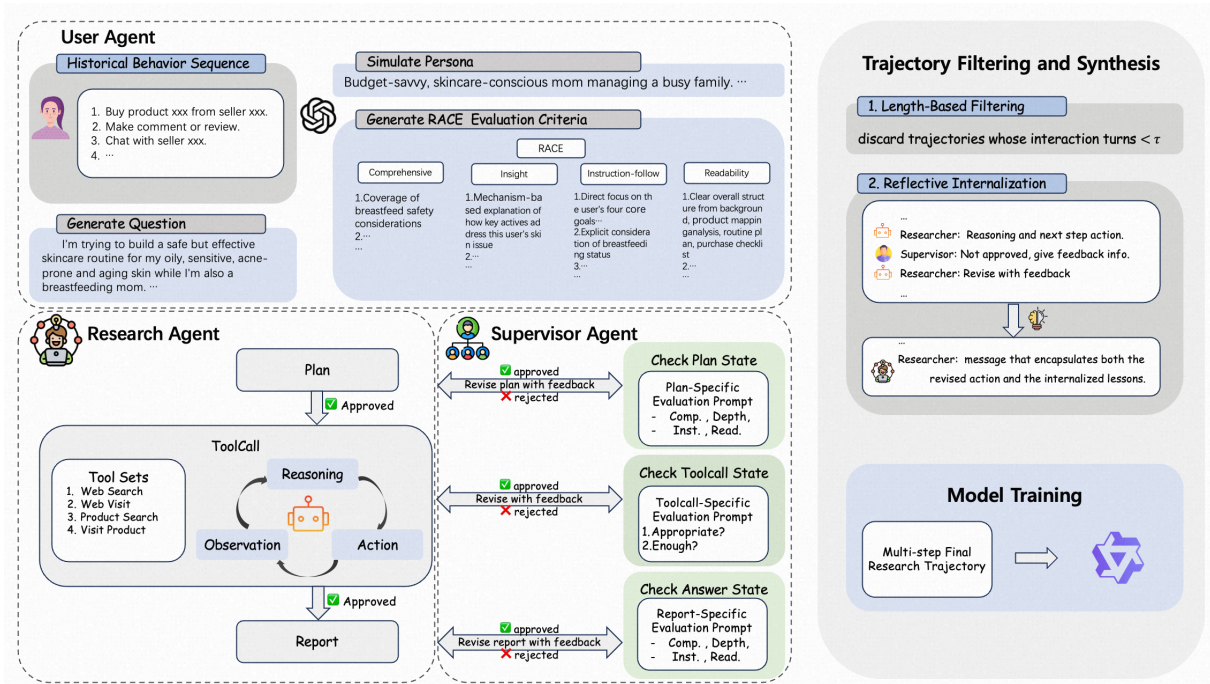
User Agent

Historical Behavior Sequence

1. Buy product xxx from seller xxx.
2. Make comment or review.
3. Chat with seller xxx.
4. ···

Generate Question

I'm trying to build a safe but effective skincare routine for my oily, sensitive, acne-prone and aging skin while I'm also a breastfeeding mom. ···

Simulate Persona

Budget-savvy, skincare-conscious mom managing a busy family. ···

Generate RACE Evaluation Criteria

RACE

Comprehensive

1.Coverage of breastfeed safety considerations
2.···
···

Insight

1.Mechanism-based explanation of how key actives address this user's skin issue
2.···
···

Instruction-follow

1.Direct focus on the user's four core goals···
2.Explicit consideration of breastfeeding status
3.···
···

Readability

1.Clear overall structure from background, product mapping analysis, routine plan, purchase checklist
2.···
···

Trajectory Filtering and Synthesis

1. Length-Based Filtering

discard trajectories whose interaction turns $< \tau$

2. Reflective Internalization

...
Researcher: Reasoning and next step action.
Supervisor: Not approved, give feedback info.
Researcher: Revise with feedback
...

...
Researcher: message that encapsulates both the revised action and the internalized lessons.

Model Training

Multi-step Final Research Trajectory

Research Agent

Plan

Approved

ToolCall

Tool Sets
1. Web Search
2. Web Visit
3. Product Search
4. Visit Product

Reasoning

Observation

Action

Approved

Report

Supervisor Agent

approved
Revise plan with feedback
rejected

Check Plan State

Plan-Specific Evaluation Prompt
- Comp. , Depth,
- Inst. , Read.

approved
Revise with feedback
rejected

Check Toolcall State

Toolcall-Specific Evaluation Prompt
1.Appropriate?
2.Enough?

approved
Revise report with feedback
rejected

Check Answer State

Report-Specific Evaluation Prompt
- Comp. , Depth,
- Inst. , Read.